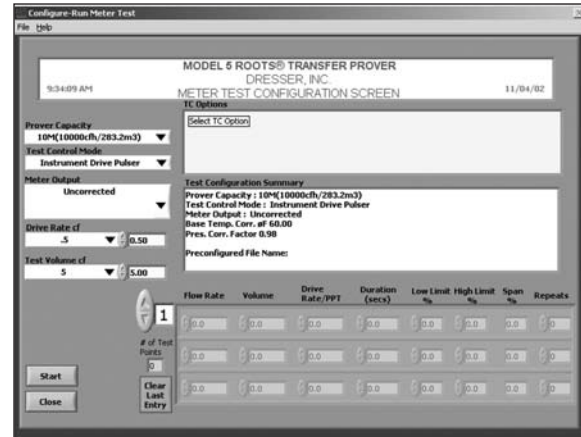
Configure-Run Meter Test
File Help

9:34:09 AM
MODEL 5 ROOTS® TRANSFER PROVER
DRESSER, INC.
METER TEST CONFIGURATION SCREEN
11/04/02

Prover Capacity
10M(10000cfh/283.2m3)
Test Control Mode
Instrument Drive Pulser
Meter Output
Uncorrected
Drive Rate cf
.5
0.50
Test Volume cf
5
5.00

TC Options
Select TC Option

Test Configuration Summary
Prover Capacity : 10M(10000cfh/283.2m3)
Test Control Mode : Instrument Drive Pulser
Meter Output : Uncorrected
Base Temp. Corr. øF 60.00
Pres. Corr. Factor 0.98

Preconfigured File Name:

1
# of Test Points
0

| Flow Rate | Volume | Drive Rate/PPT | Duration (secs) | Low Limit % | High Limit % | Span % | Repeats |
|---|---|---|---|---|---|---|---|
| 0.0 | 0.0 | 0.0 | 0.0 | 0.0 | 0.0 | 0.0 | 0 |
| 0.0 | 0.0 | 0.0 | 0.0 | 0.0 | 0.0 | 0.0 | 0 |
| 0.0 | 0.0 | 0.0 | 0.0 | 0.0 | 0.0 | 0.0 | 0 |

Start
Close
Clear Last Entry